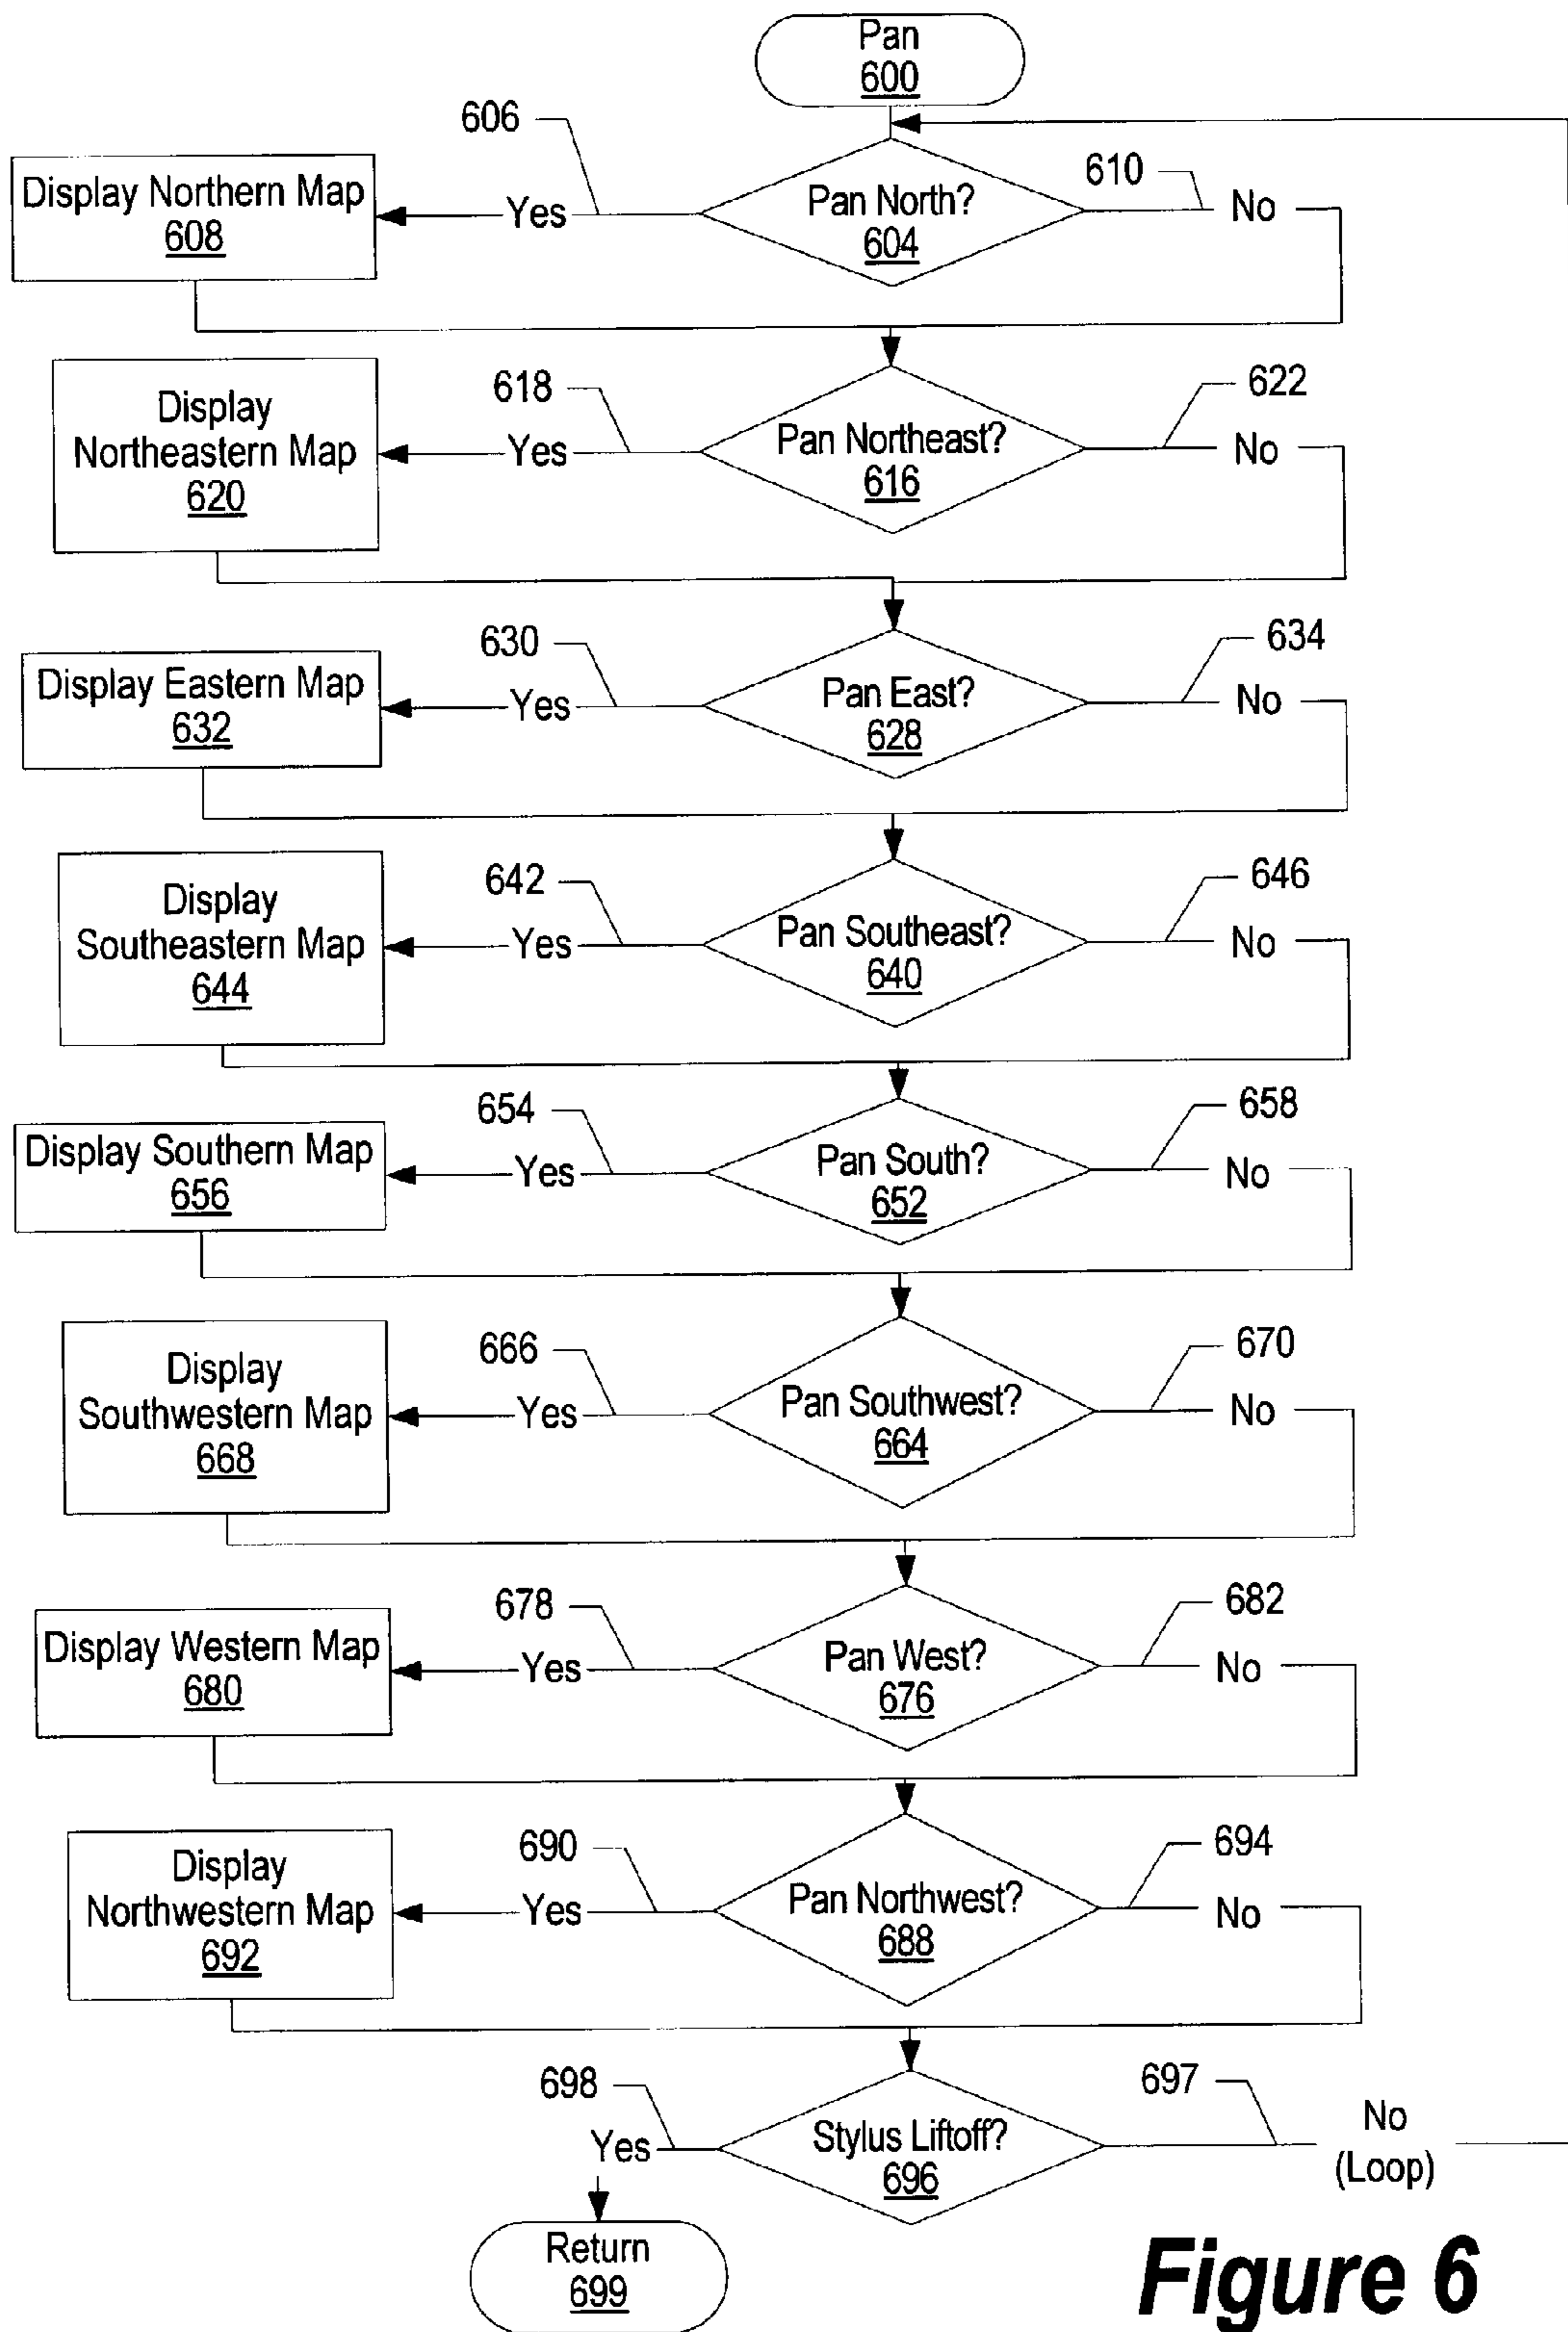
Pan
600

606
Display Northern Map
608
Yes
Pan North?
604
610
No

618
Display Northeastern Map
620
Yes
Pan Northeast?
616
622
No

630
Display Eastern Map
632
Yes
Pan East?
628
634
No

642
Display Southeastern Map
644
Yes
Pan Southeast?
640
646
No

654
Display Southern Map
656
Yes
Pan South?
652
658
No

666
Display Southwestern Map
668
Yes
Pan Southwest?
664
670
No

678
Display Western Map
680
Yes
Pan West?
676
682
No

690
Display Northwestern Map
692
Yes
Pan Northwest?
688
694
No

698
Yes
Stylus Liftoff?
696
697
No (Loop)

Return
699

Figure 6